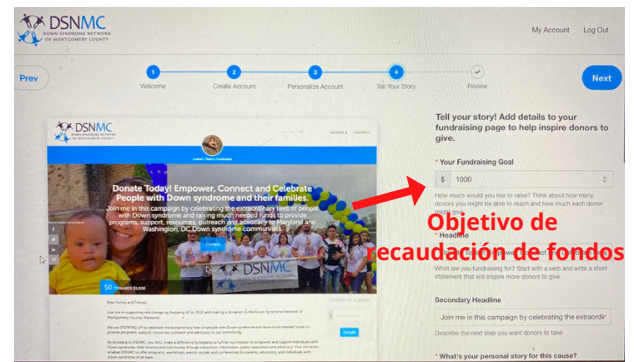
DSNMC
DOWN SYNDROME NETWORK OF MONTGOMERY COUNTY

My Account    Log Out

Prev

1 Welcome
2 Create Account
3 Personalize Account
4 Tell Your Story
Review

Next

DSNMC

Donate Today! Empower, Connect and Celebrate People with Down syndrome and their families.

Join me in this campaign by celebrating the extraordinary lives of people with Down syndrome and raising much needed funds to provide programs, support, resources, outreach and advocacy to Maryland and Washington, DC Down syndrome communities.

Dear Family and Friends,

Donate

Tell your story! Add details to your fundraising page to help inspire donors to give.

* Your Fundraising Goal

$ 1000

How much would you like to raise? Think about how many donors you might be able to reach and how much each donor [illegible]

* Headline

Objetivo de recaudación de fondos

What are you fundraising for? Start with a verb and write a short statement that will inspire more donors to give.

Secondary Headline

Join me in this campaign by celebrating the extraordir

Describe the next step you want donors to take.

* What's your personal story for this cause?